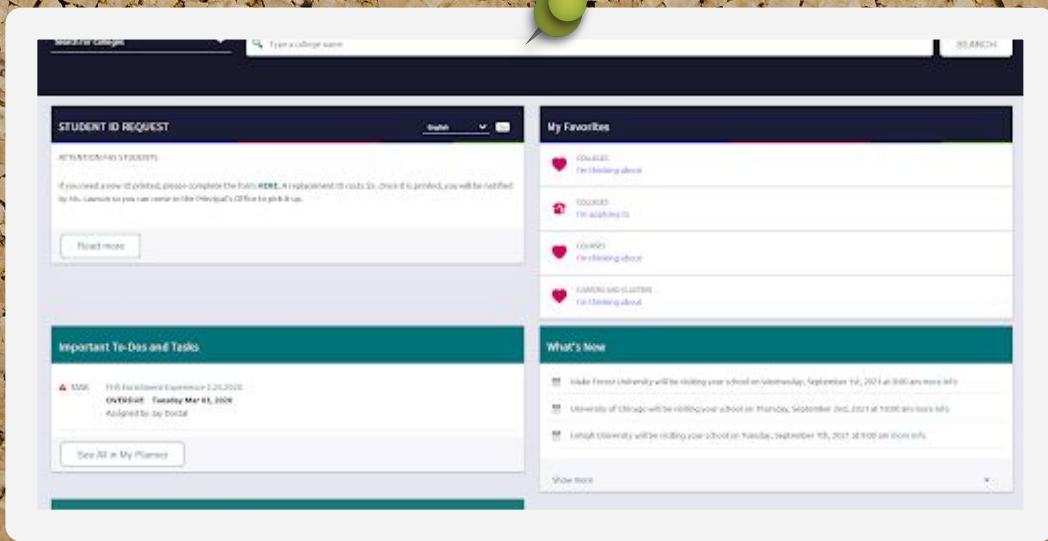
Search for Colleges

Type a college name

SEARCH

STUDENT ID REQUEST

English

ATTENTION FHS STUDENTS:

If you need a new ID printed, please complete the form HERE. A replacement ID costs $5. Once it is printed, you will be notified by Ms. Lawson so you can come to the Principal's Office to pick it up.

Read more

My Favorites

COLLEGES
I'm thinking about

COLLEGES
I'm applying to

COURSES
I'm thinking about

CAREERS AND CLUSTERS
I'm thinking about

Important To-Dos and Tasks

TASK FHS Enrichment Experience 2.20.2020
OVERDUE Tuesday Mar 03, 2020
Assigned by Jay Doctal

See All in My Planner

What's New

Wake Forest University will be visiting your school on Wednesday, September 1st, 2021 at 9:00 am more info

University of Chicago will be visiting your school on Thursday, September 2nd, 2021 at 10:00 am more info

Lehigh University will be visiting your school on Tuesday, September 7th, 2021 at 9:00 am more info

Show more